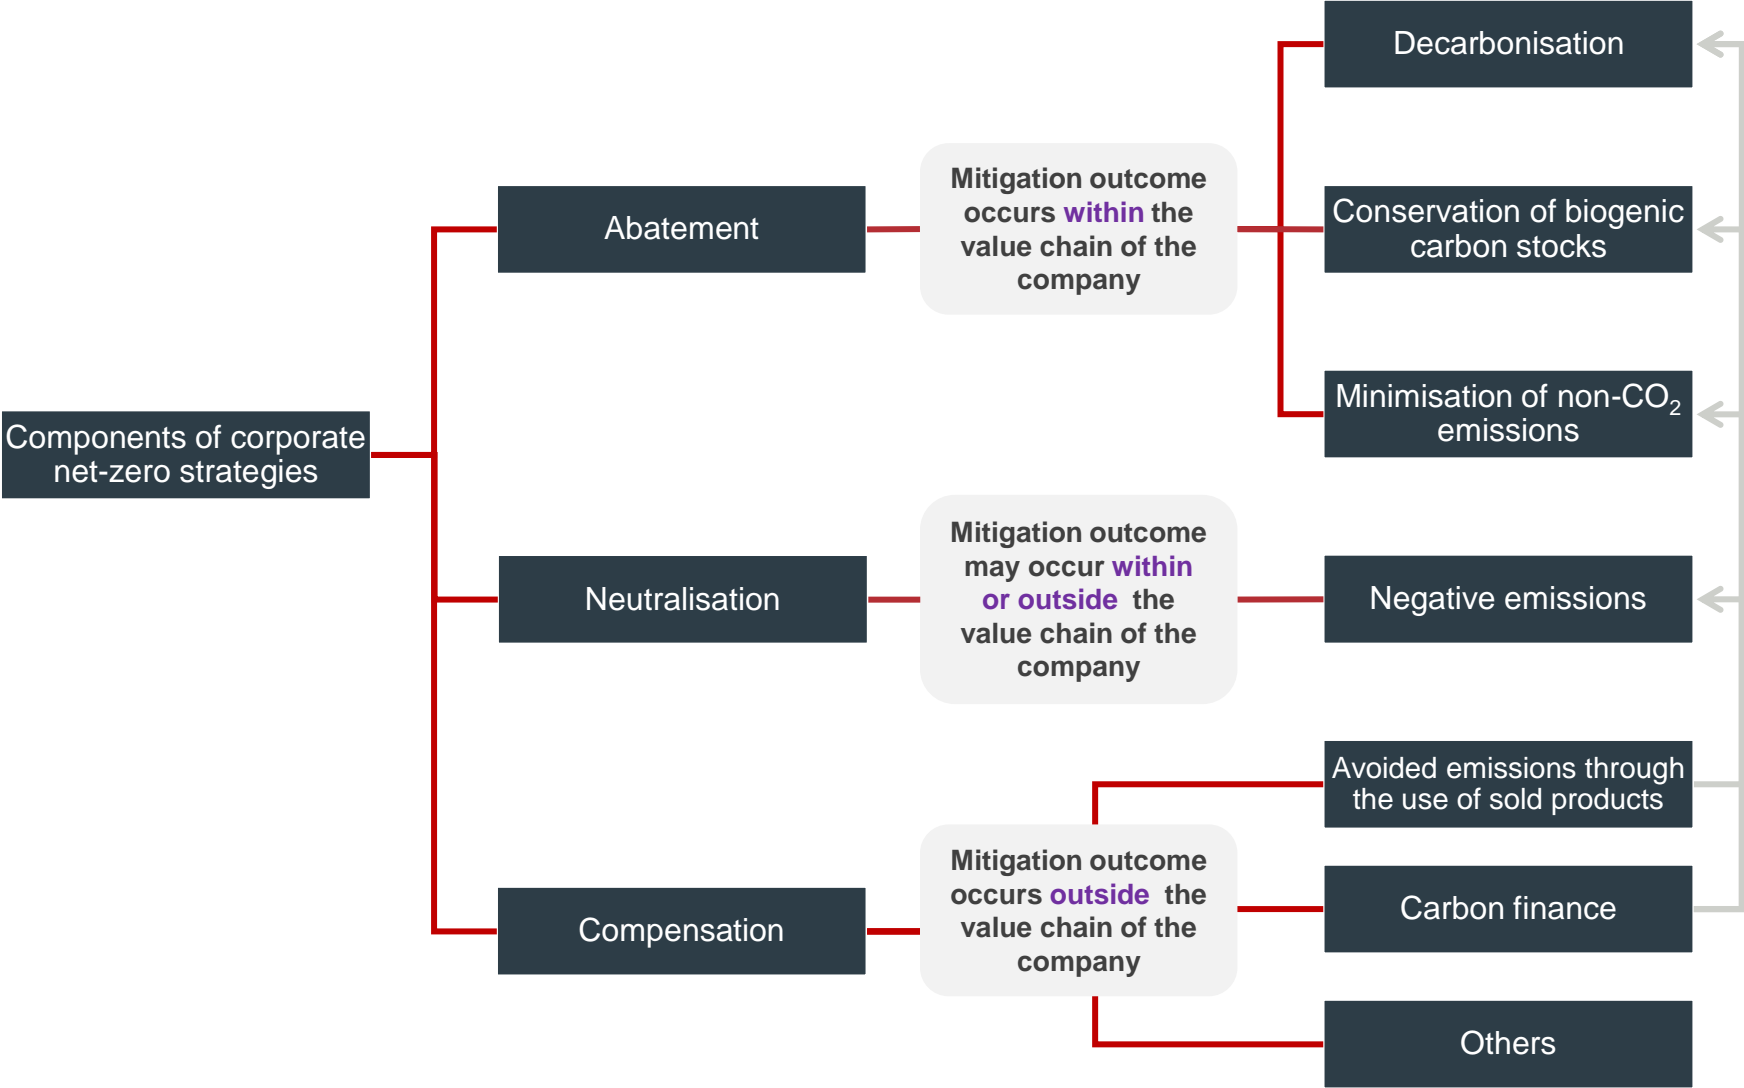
Components of corporate net-zero strategies

Abatement

Mitigation outcome occurs within the value chain of the company

Decarbonisation

Conservation of biogenic carbon stocks

Minimisation of non-$CO_2$ emissions

Neutralisation

Mitigation outcome may occur within or outside the value chain of the company

Negative emissions

Compensation

Mitigation outcome occurs outside the value chain of the company

Avoided emissions through the use of sold products

Carbon finance

Others